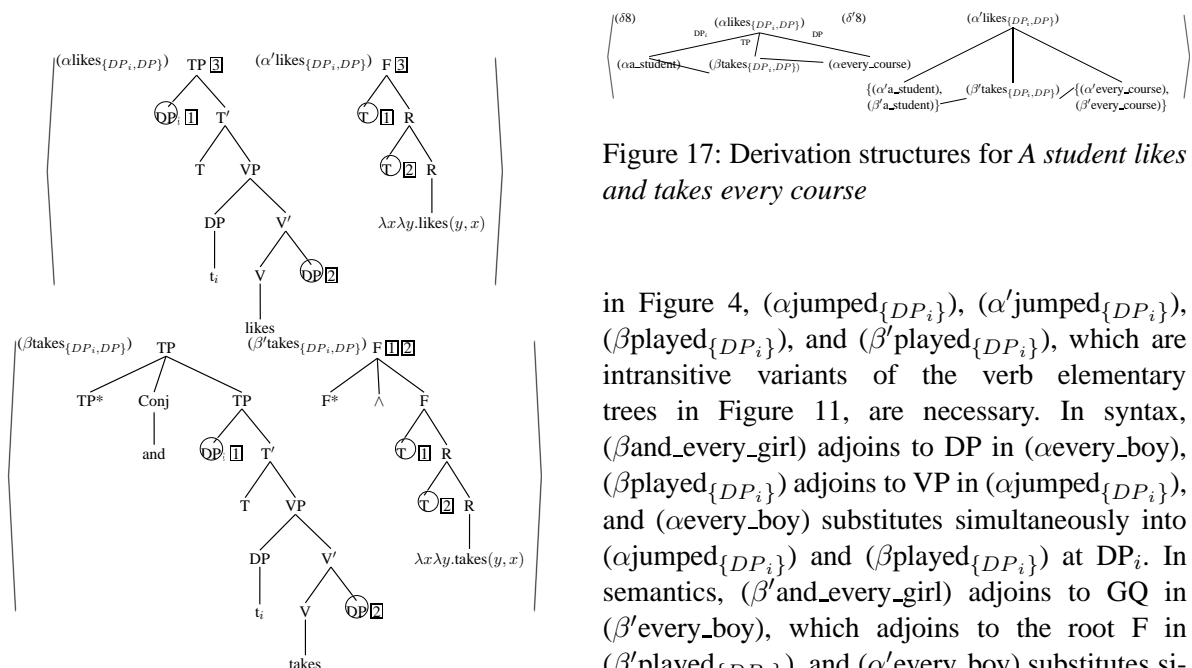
$(\alpha\text{likes}_{\{DP_i,DP\}})$ TP 3 $(\alpha'\text{likes}_{\{DP_i,DP\}})$ F 3

DP$_i$ 1 T′ T 1 R

T VP T 2 R

DP V′ $\lambda x \lambda y.\text{likes}(y,x)$

t$_i$ V DP 2

likes

$(\beta\text{takes}_{\{DP_i,DP\}})$ TP $(\beta'\text{takes}_{\{DP_i,DP\}})$ F 1 2

TP* Conj TP F* $\wedge$ F

and DP$_i$ 1 T′ T 1 R

T VP T 2 R

DP V′ $\lambda x \lambda y.\text{takes}(y,x)$

t$_i$ V DP 2

takes

(δ8) $(\alpha\text{likes}_{\{DP_i,DP\}})$ DP$_i$ TP DP (δ′8) $(\alpha'\text{likes}_{\{DP_i,DP\}})$

(αa_student) $(\beta\text{takes}_{\{DP_i,DP\}})$ (αevery_course) {(α′a_student), (β′a_student)} $(\beta'\text{takes}_{\{DP_i,DP\}})$ {(α′every_course), (β′every_course)}

Figure 17: Derivation structures for *A student likes and takes every course*

in Figure 4, $(\alpha\text{jumped}_{\{DP_i\}})$, $(\alpha'\text{jumped}_{\{DP_i\}})$, $(\beta\text{played}_{\{DP_i\}})$, and $(\beta'\text{played}_{\{DP_i\}})$, which are intransitive variants of the verb elementary trees in Figure 11, are necessary. In syntax, (βand_every_girl) adjoins to DP in (αevery_boy), $(\beta\text{played}_{\{DP_i\}})$ adjoins to VP in $(\alpha\text{jumped}_{\{DP_i\}})$, and (αevery_boy) substitutes simultaneously into $(\alpha\text{jumped}_{\{DP_i\}})$ and $(\beta\text{played}_{\{DP_i\}})$ at DP$_i$. In semantics, (β′and_every_girl) adjoins to GQ in (β′every_boy), which adjoins to the root F in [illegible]